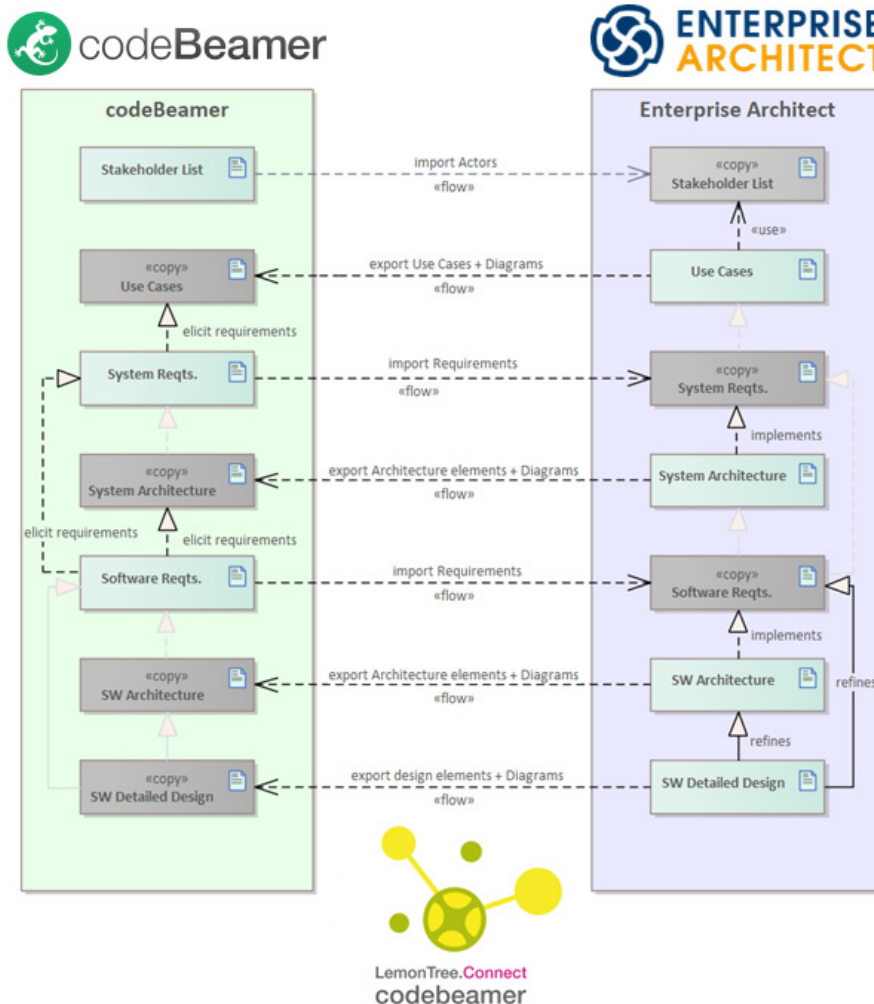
codeBeamer

ENTERPRISE ARCHITECT

codeBeamer

Enterprise Architect

Stakeholder List

import Actors
«flow»

«copy»
Stakeholder List

«use»

«copy»
Use Cases

export Use Cases + Diagrams
«flow»

Use Cases

elicit requirements

System Reqts.

import Requirements
«flow»

«copy»
System Reqts.

implements

«copy»
System Architecture

export Architecture elements + Diagrams
«flow»

System Architecture

elicit requirements

elicit requirements

Software Reqts.

import Requirements
«flow»

«copy»
Software Reqts.

implements

«copy»
SW Architecture

export Architecture elements + Diagrams
«flow»

SW Architecture

refines

refines

«copy»
SW Detailed Design

export design elements + Diagrams
«flow»

SW Detailed Design

LemonTree.Connect
codebeamer